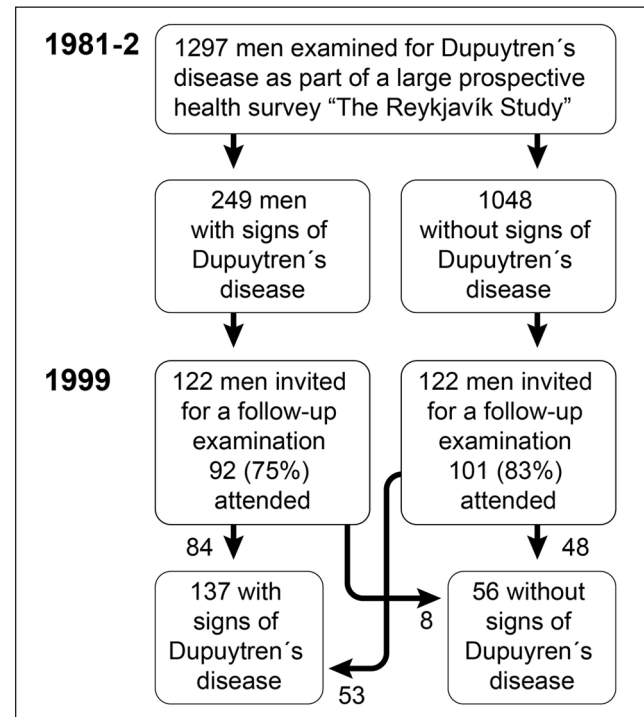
1981-2

1297 men examined for Dupuytren´s disease as part of a large prospective health survey “The Reykjavík Study”

249 men with signs of Dupuytren´s disease

1048 without signs of Dupuytren´s disease

1999

122 men invited for a follow-up examination 92 (75%) attended

122 men invited for a follow-up examination 101 (83%) attended

84

48

137 with signs of Dupuytren´s disease

8

56 without signs of Dupuyren´s disease

53